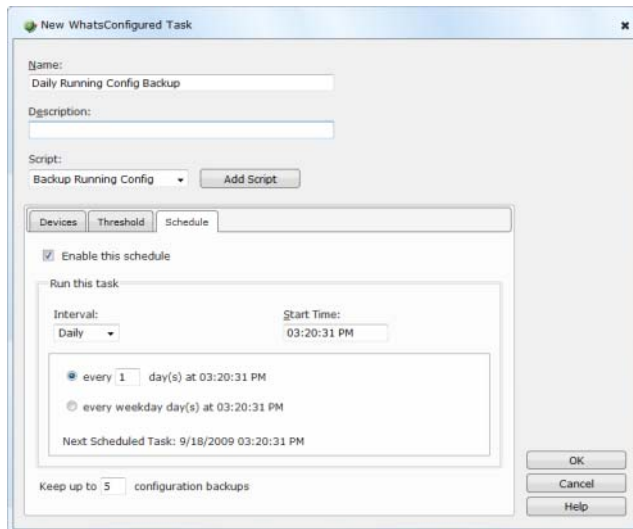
New WhatsConfigured Task

×

Name:

Daily Running Config Backup

Description:

Script:

Backup Running Config

Add Script

Devices

Threshold

Schedule

Enable this schedule

Run this task

Interval:

Daily

Start Time:

03:20:31 PM

every 1 day(s) at 03:20:31 PM

every weekday day(s) at 03:20:31 PM

Next Scheduled Task: 9/18/2009 03:20:31 PM

Keep up to 5 configuration backups

OK

Cancel

Help